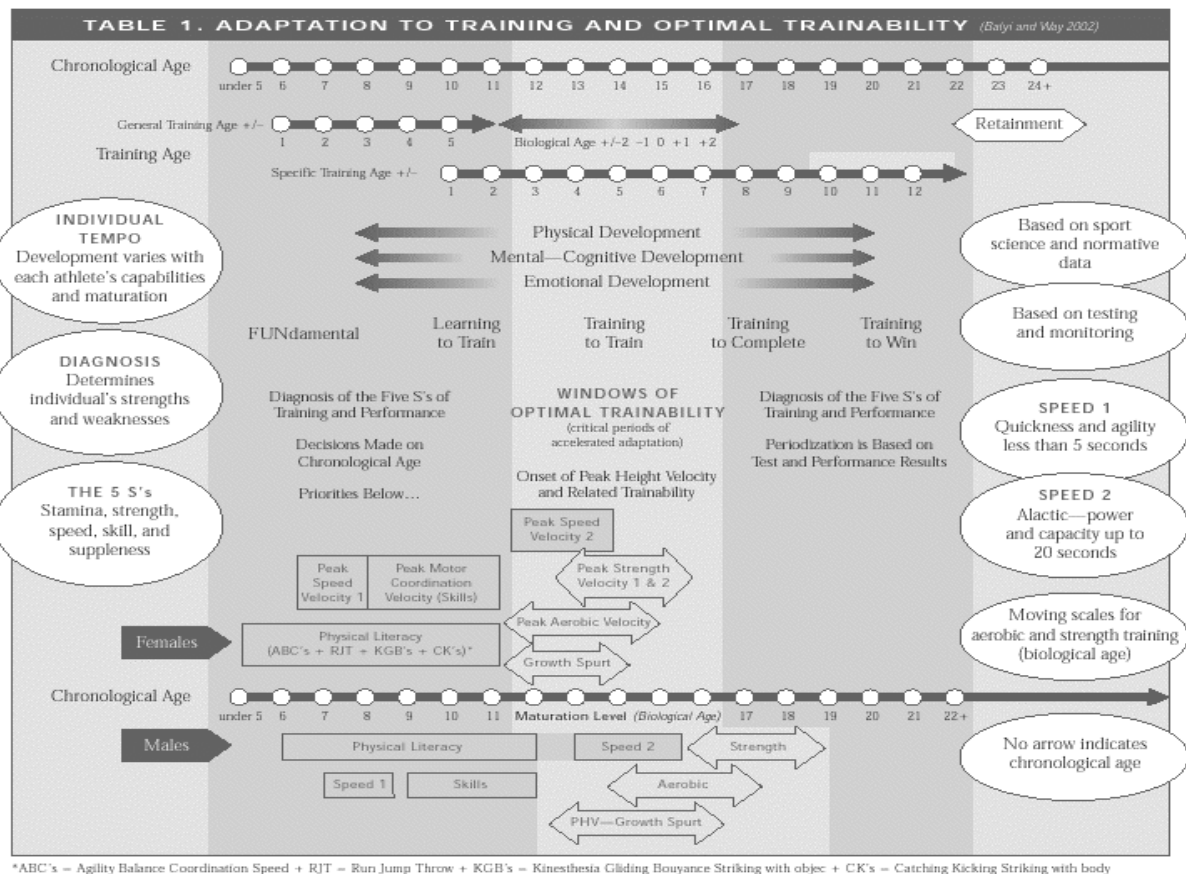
TABLE 1. ADAPTATION TO TRAINING AND OPTIMAL TRAINABILITY (Balyi and Way 2002)

Chronological Age

under 5 6 7 8 9 10 11 12 13 14 15 16 17 18 19 20 21 22 23 24+

General Training Age +/– 1 2 3 4 5

Biological Age +/–2 –1 0 +1 +2

Retainment

Training Age

Specific Training Age +/– 1 2 3 4 5 6 7 8 9 10 11 12

INDIVIDUAL TEMPO
Development varies with each athlete's capabilities and maturation

Physical Development
Mental—Cognitive Development
Emotional Development

Based on sport science and normative data

Based on testing and monitoring

FUNdamental

Learning to Train

Training to Train

Training to Complete

Training to Win

DIAGNOSIS
Determines individual's strengths and weaknesses

Diagnosis of the Five S's of Training and Performance

Decisions Made on Chronological Age

Priorities Below...

WINDOWS OF OPTIMAL TRAINABILITY
(critical periods of accelerated adaptation)

Onset of Peak Height Velocity and Related Trainability

Diagnosis of the Five S's of Training and Performance

Periodization is Based on Test and Performance Results

SPEED 1
Quickness and agility less than 5 seconds

THE 5 S's
Stamina, strength, speed, skill, and suppleness

Peak Speed Velocity 2

SPEED 2
Alactic—power and capacity up to 20 seconds

Peak Speed Velocity 1

Peak Motor Coordination Velocity (Skills)

Peak Strength Velocity 1 & 2

Peak Aerobic Velocity

Females

Physical Literacy (ABC's + RJT + KGB's + CK's)*

Growth Spurt

Moving scales for aerobic and strength training (biological age)

Chronological Age

under 5 6 7 8 9 10 11 Maturation Level (Biological Age) 17 18 19 20 21 22+

Males

Physical Literacy

Speed 2

Strength

No arrow indicates chronological age

Speed 1

Skills

Aerobic

PHV—Growth Spurt

*ABC's = Agility Balance Coordination Speed + RJT = Run Jump Throw + KGB's = Kinesthesia Gliding Bouyance Striking with objec + CK's = Catching Kicking Striking with body